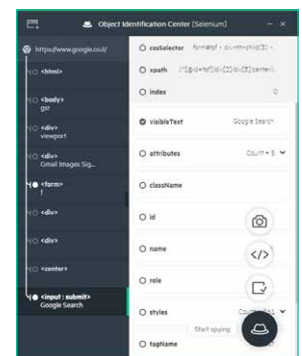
Object Identification Center [Selenium]

https://www.google.co.il/

<html>

<body>
gsr

<div>
viewport

<div>
Gmail Images Sig...

<form>
f

<div>

<div>

<center>

<input : submit>
Google Search

cssSelector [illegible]

xpath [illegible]

index

visibleText Google Search

attributes Count = 5

className

id

name

role

styles Count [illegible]

tagName

Start spying